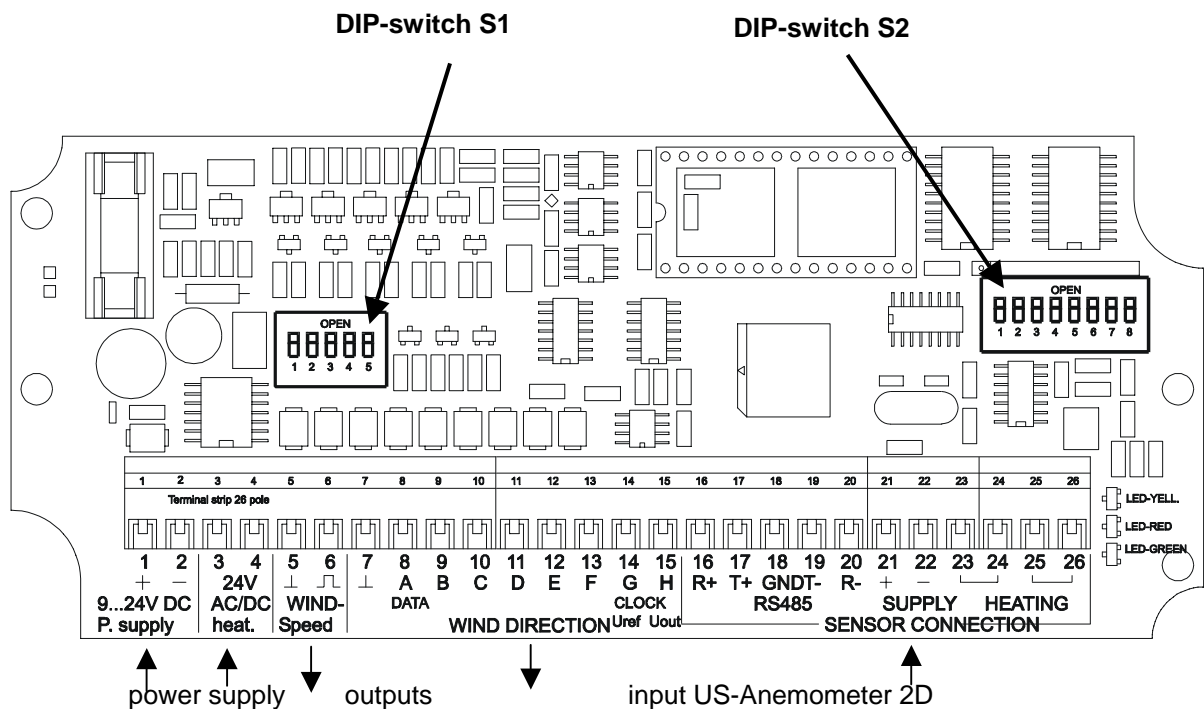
DIP-switch S1

DIP-switch S2

OPEN
1 2 3 4 5

OPEN
1 2 3 4 5 6 7 8

1 2 3 4 5 6 7 8 9 10 11 12 13 14 15 16 17 18 19 20 21 22 23 24 25 26

Terminal strip 26 pole

LED-YELL.
LED-RED
LED-GREEN

1 2 3 4 5 6 7 8 9 10 11 12 13 14 15 16 17 18 19 20 21 22 23 24 25 26

+ − 24V ⊥ ⎍ ⊥ A B C D E F G H R+ T+ GNDT- R- + −

9...24V DC AC/DC WIND- DATA CLOCK RS485 SUPPLY HEATING

P. supply heat. Speed WIND DIRECTION Uref Uout SENSOR CONNECTION

power supply outputs input US-Anemometer 2D